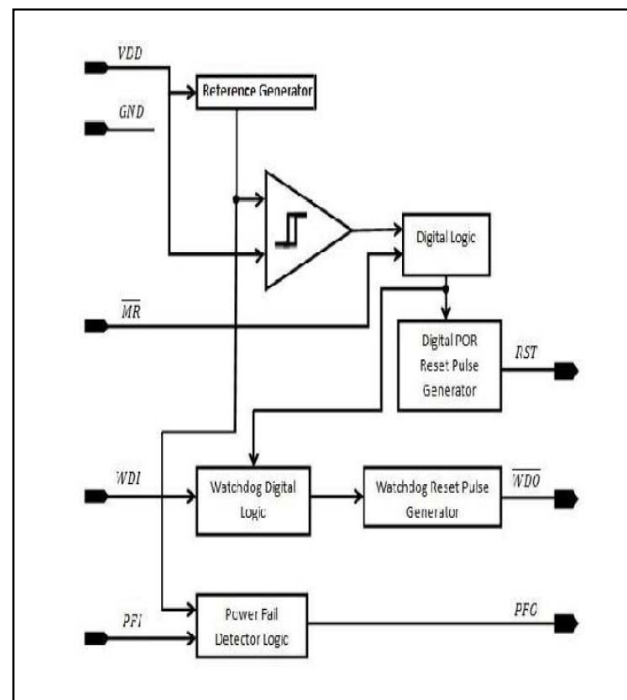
VDD

Reference Generator

GND

Digital Logic

$\overline{MR}$

Digital POR Reset Pulse Generator

RST

WDI

Watchdog Digital Logic

Watchdog Reset Pulse Generator

$\overline{WDO}$

PFI

Power Fail Detector Logic

PFO